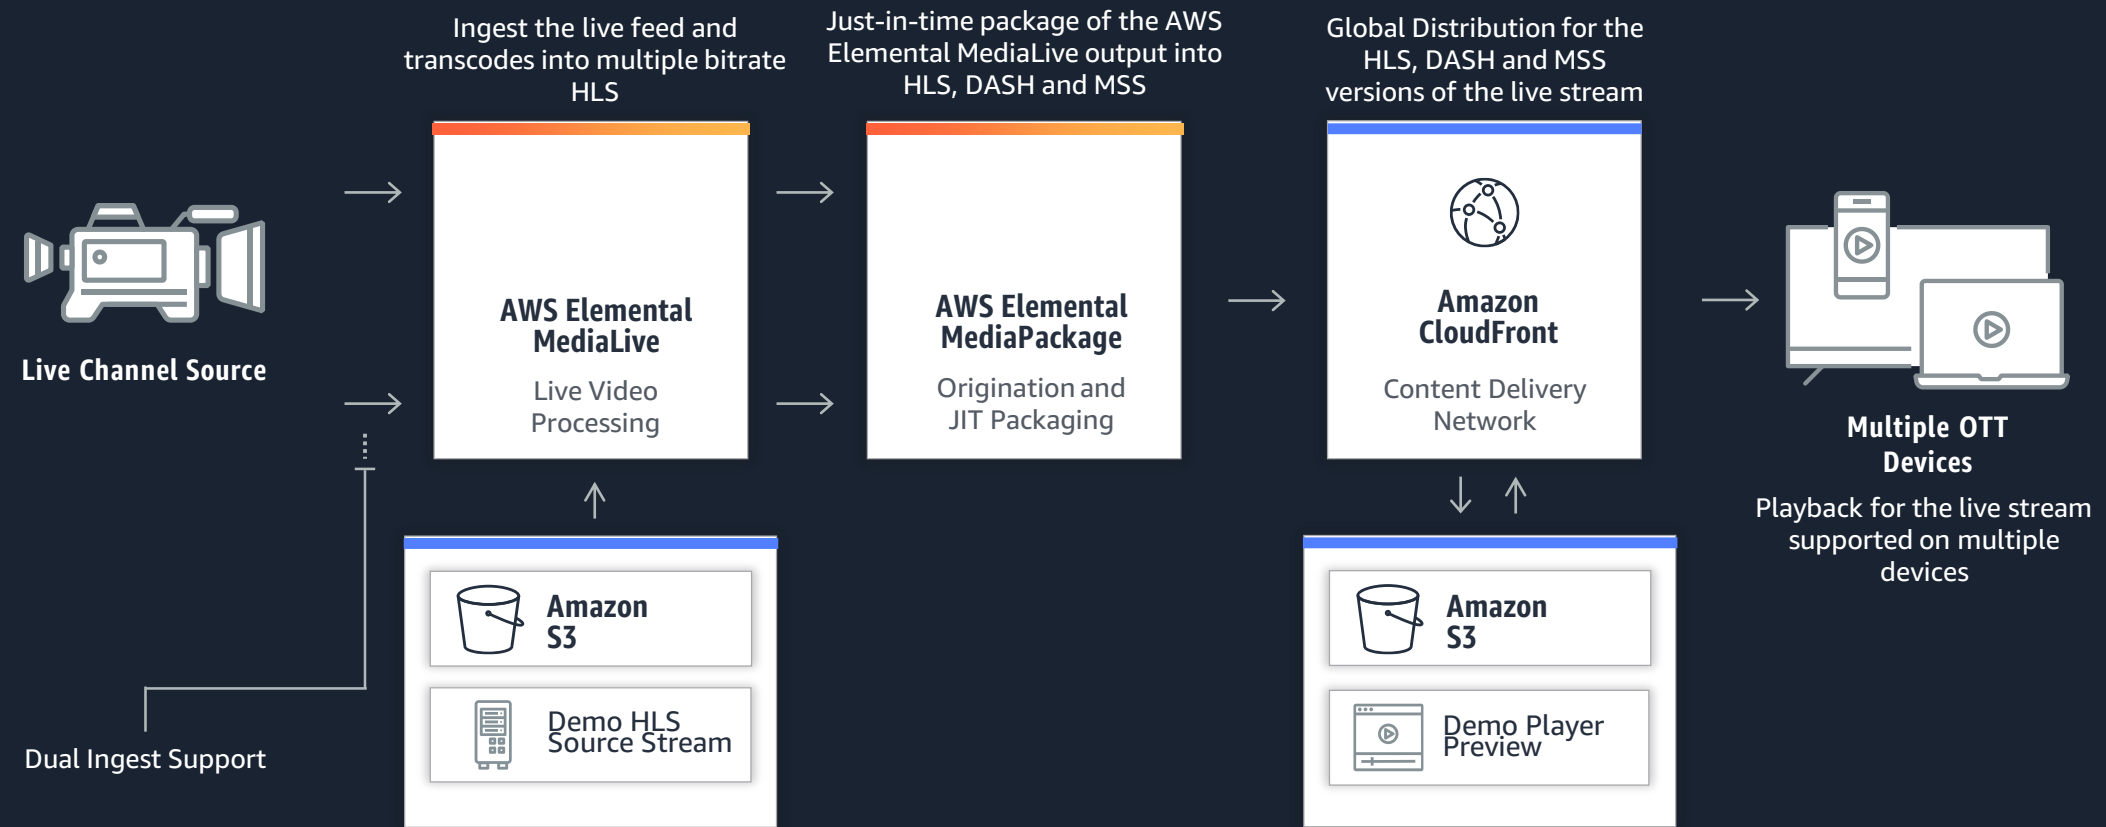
Live Channel Source

Dual Ingest Support

Ingest the live feed and transcodes into multiple bitrate HLS

AWS Elemental MediaLive

Live Video Processing

Amazon S3

Demo HLS Source Stream

Just-in-time package of the AWS Elemental MediaLive output into HLS, DASH and MSS

AWS Elemental MediaPackage

Origination and JIT Packaging

Global Distribution for the HLS, DASH and MSS versions of the live stream

Amazon CloudFront

Content Delivery Network

Amazon S3

Demo Player Preview

Multiple OTT Devices

Playback for the live stream supported on multiple devices